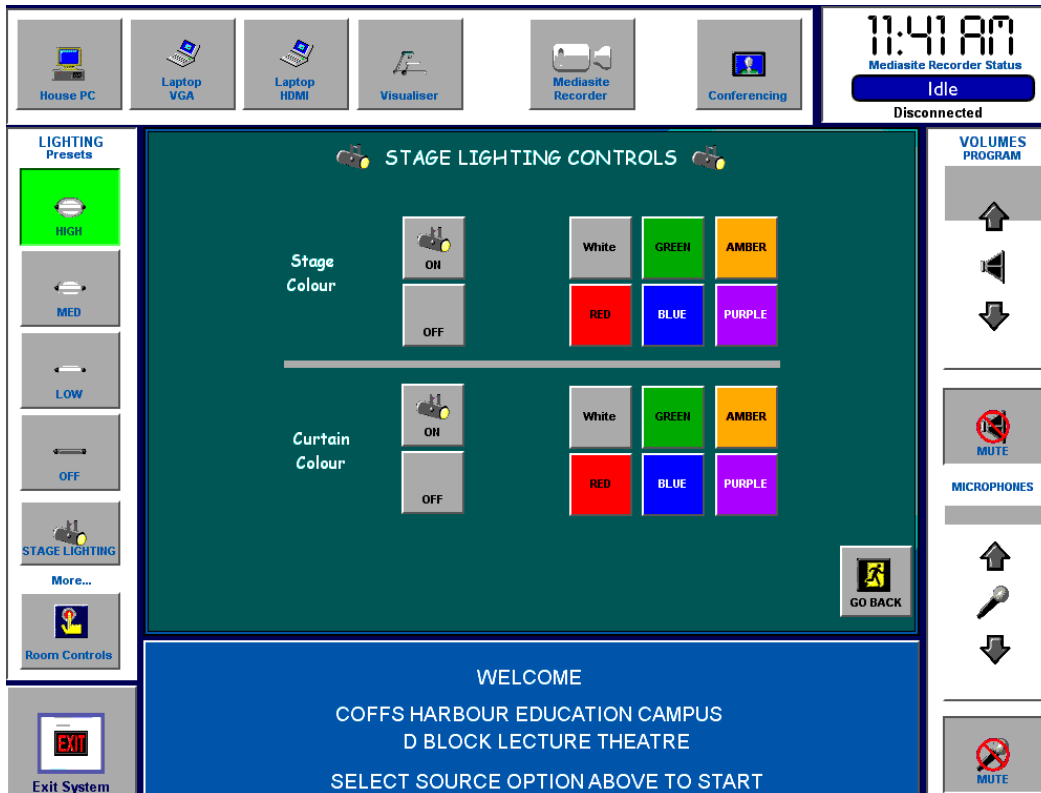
House PC

Laptop VGA

Laptop HDMI

Visualiser

Mediasite Recorder

Conferencing

11:41 AM
Mediasite Recorder Status
Idle
Disconnected

LIGHTING
Presets

HIGH

MED

LOW

OFF

STAGE LIGHTING

More...

Room Controls

STAGE LIGHTING CONTROLS

Stage Colour

ON

OFF

White

GREEN

AMBER

RED

BLUE

PURPLE

Curtain Colour

ON

OFF

White

GREEN

AMBER

RED

BLUE

PURPLE

GO BACK

VOLUMES
PROGRAM

MUTE

MICROPHONES

MUTE

EXIT
Exit System

WELCOME

COFFS HARBOUR EDUCATION CAMPUS
D BLOCK LECTURE THEATRE

SELECT SOURCE OPTION ABOVE TO START